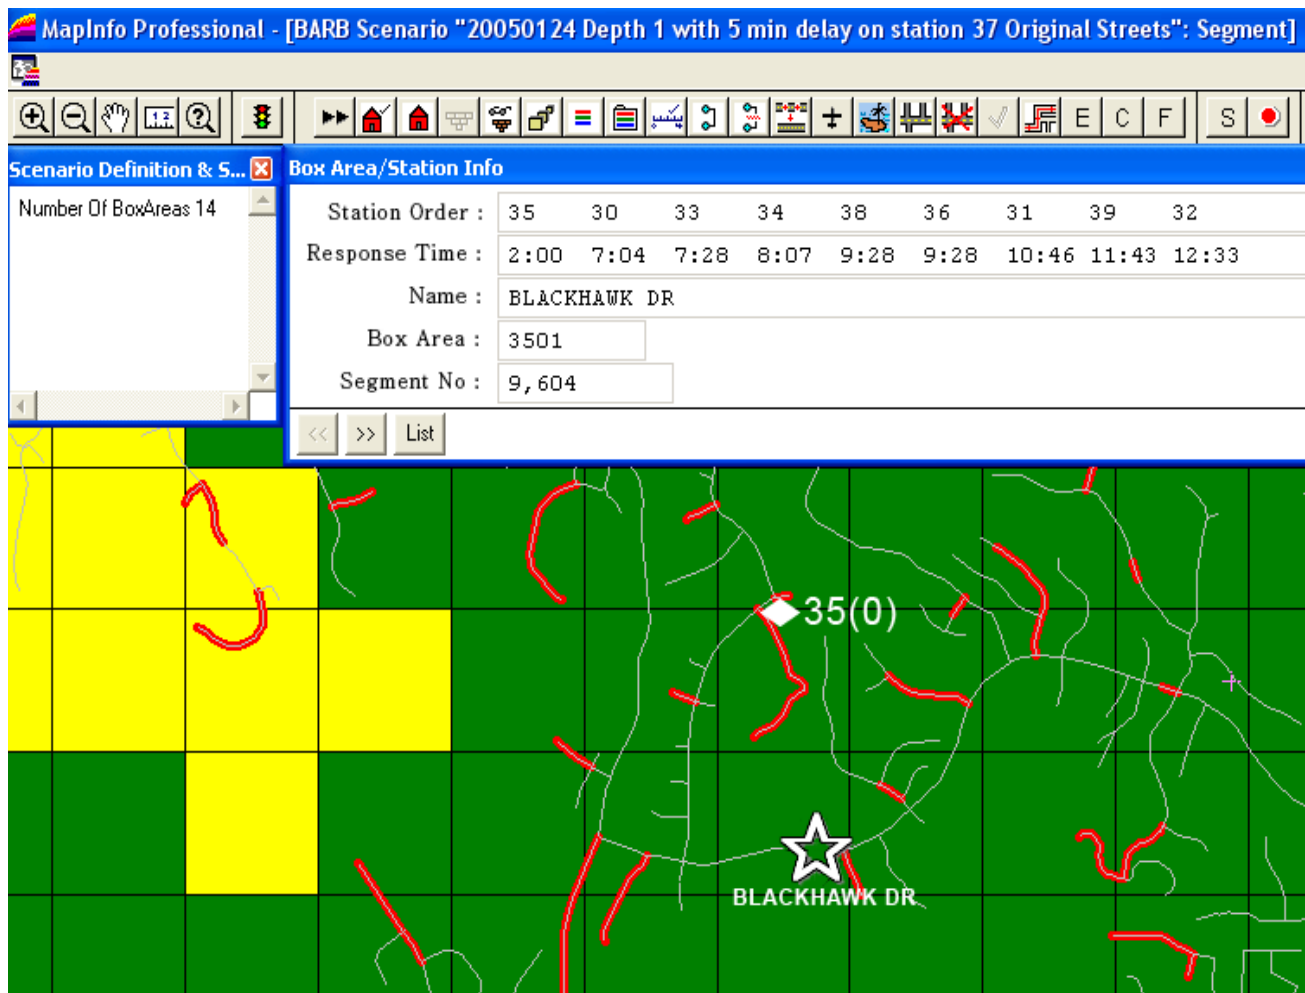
MapInfo Professional - [BARB Scenario "20050124 Depth 1 with 5 min delay on station 37 Original Streets": Segment]

E C F S

Scenario Definition & S...

Number Of BoxAreas 14

Box Area/Station Info

| | | | | | | | | | |
|---|---|---|---|---|---|---|---|---|---|
| Station Order : | 35 | 30 | 33 | 34 | 38 | 36 | 31 | 39 | 32 |
| Response Time : | 2:00 | 7:04 | 7:28 | 8:07 | 9:28 | 9:28 | 10:46 | 11:43 | 12:33 |

Name : BLACKHAWK DR

Box Area : 3501

Segment No : 9,604

<< >> List

35(0)

BLACKHAWK DR